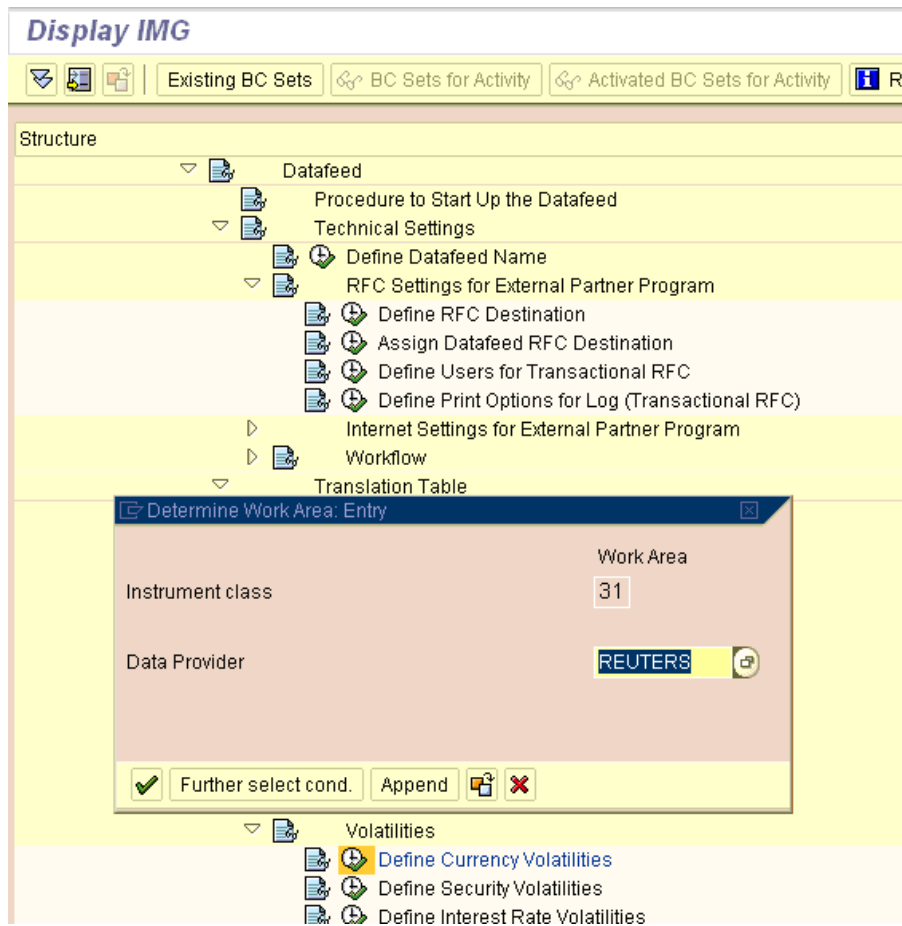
Display IMG

Existing BC Sets | BC Sets for Activity | Activated BC Sets for Activity | R

Structure

Datafeed
Procedure to Start Up the Datafeed
Technical Settings
Define Datafeed Name
RFC Settings for External Partner Program
Define RFC Destination
Assign Datafeed RFC Destination
Define Users for Transactional RFC
Define Print Options for Log (Transactional RFC)
Internet Settings for External Partner Program
Workflow
Translation Table

Determine Work Area: Entry

Work Area
Instrument class 31

Data Provider REUTERS

Further select cond. | Append

Volatilities
Define Currency Volatilities
Define Security Volatilities
Define Interest Rate Volatilities